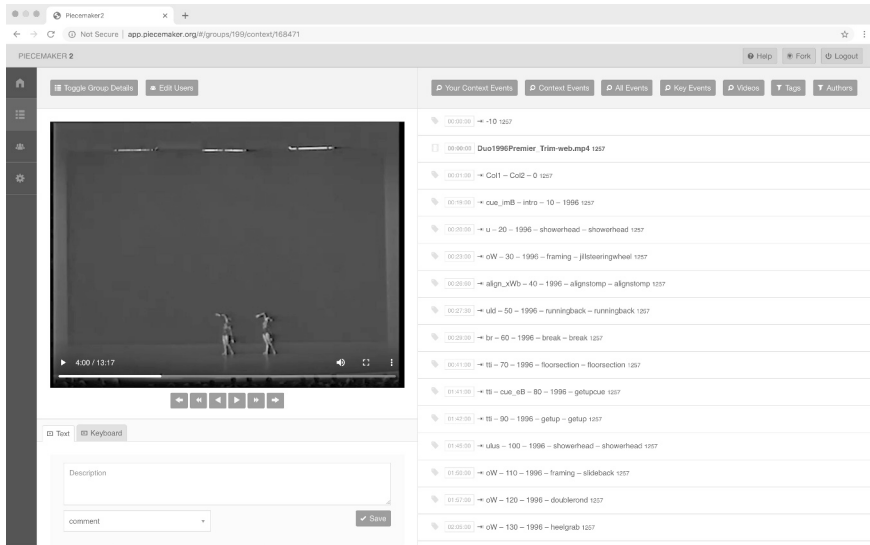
Piecemaker2 × +

← → C ⓘ Not Secure | app.piecemaker.org/#/groups/199/context/168471

PIECEMAKER 2

Help Fork Logout

Toggle Group Details Edit Users

Your Context Events Context Events All Events Key Events Videos Tags Authors

4:00 / 13:17

Text Keyboard

Description

comment

Save

00:00:00 → -10 1257

00:00:00 Duo1996Premier_Trim-web.mp4 1257

00:01:00 → Col1 – Col2 – 0 1257

00:16:00 → cue_imB – intro – 10 – 1996 1257

00:20:00 → u – 20 – 1996 – showerhead – showerhead 1257

00:23:00 → oW – 30 – 1996 – framing – jillsteeringwheel 1257

00:26:00 → align_xWb – 40 – 1996 – alignstomp – alignstomp 1257

00:27:00 → uld – 50 – 1996 – runningback – runningback 1257

00:29:00 → br – 60 – 1996 – break – break 1257

00:41:00 → tti – 70 – 1996 – floorsection – floorsection 1257

01:41:00 → tti – cue_eB – 80 – 1996 – getupcue 1257

01:42:00 → tti – 90 – 1996 – getup – getup 1257

01:45:00 → ulus – 100 – 1996 – showerhead – showerhead 1257

01:50:00 → oW – 110 – 1996 – framing – slideback 1257

01:57:00 → oW – 120 – 1996 – doublerond 1257

02:00:00 → oW – 130 – 1996 – heelgrab 1257